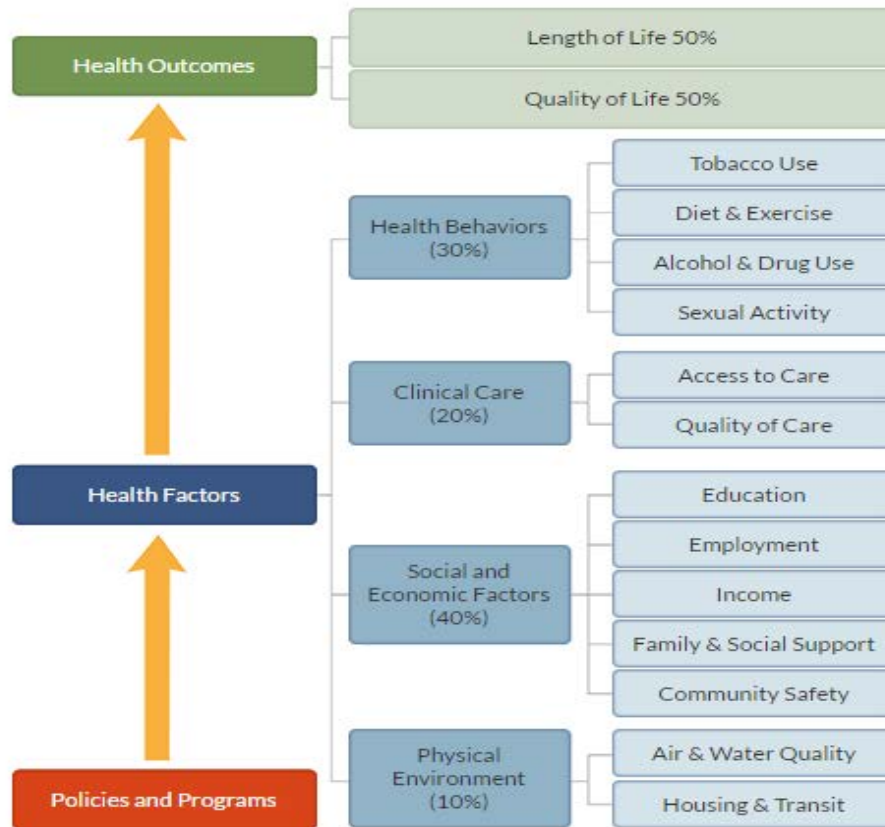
Health Outcomes

Length of Life 50%

Quality of Life 50%

Health Behaviors (30%)

Tobacco Use

Diet & Exercise

Alcohol & Drug Use

Sexual Activity

Clinical Care (20%)

Access to Care

Quality of Care

Health Factors

Social and Economic Factors (40%)

Education

Employment

Income

Family & Social Support

Community Safety

Physical Environment (10%)

Air & Water Quality

Housing & Transit

Policies and Programs